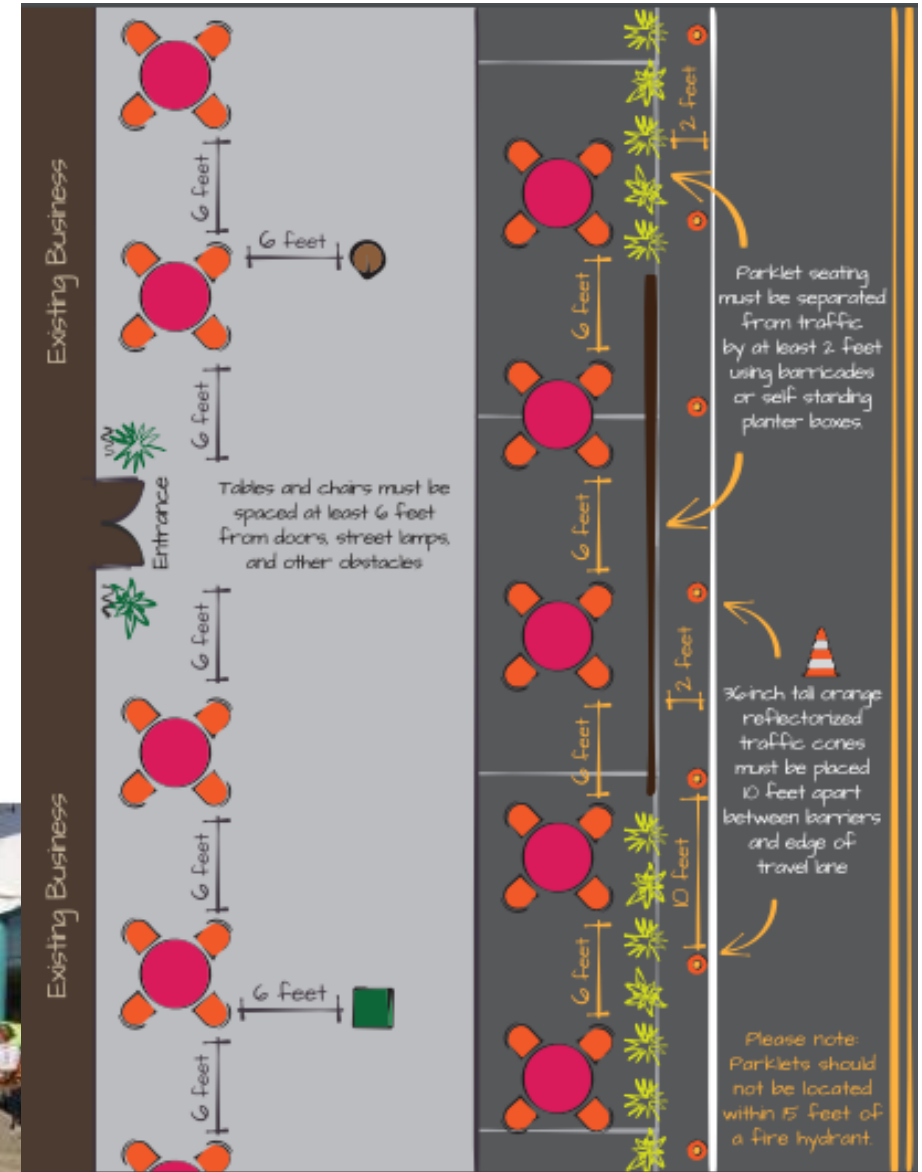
Existing Business

6 feet

6 feet

6 feet

Entrance

Tables and chairs must be spaced at least 6 feet from doors, street lamps, and other obstacles

6 feet

6 feet

Existing Business

6 feet

6 feet

2 feet

6 feet

6 feet

2 feet

6 feet

10 feet

6 feet

Parklet seating must be separated from traffic by at least 2 feet using barricades or self standing planter boxes.

36-inch tall orange reflectorized traffic cones must be placed 10 feet apart between barriers and edge of travel lane

Please note: Parklets should not be located within 15 feet of a fire hydrant.